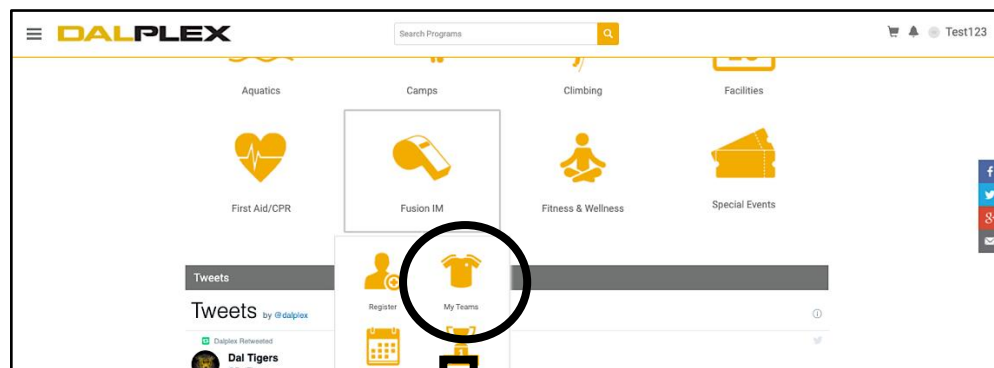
DALPLEX

Search Programs

Test123

Aquatics

Camps

Climbing

Facilities

First Aid/CPR

Fusion IM

Fitness & Wellness

Special Events

Tweets

Register

My Teams

Tweets by @dalplex

Dalplex Retweeted

Dal Tigers